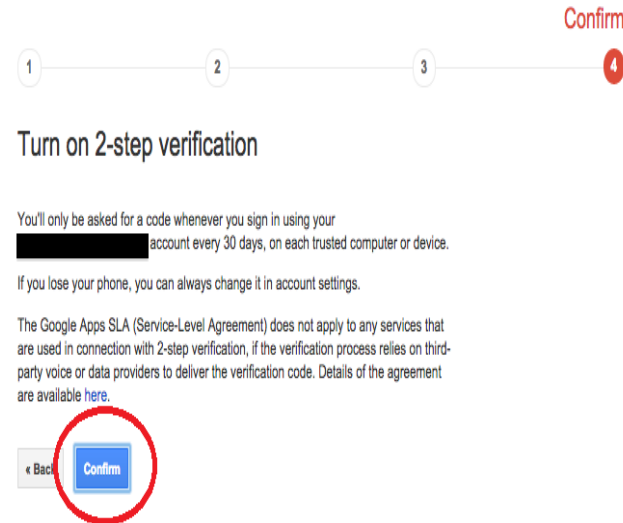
Confirm

1

2

3

4

Turn on 2-step verification

You'll only be asked for a code whenever you sign in using your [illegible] account every 30 days, on each trusted computer or device.

If you lose your phone, you can always change it in account settings.

The Google Apps SLA (Service-Level Agreement) does not apply to any services that are used in connection with 2-step verification, if the verification process relies on third-party voice or data providers to deliver the verification code. Details of the agreement are available here.

« Back

Confirm